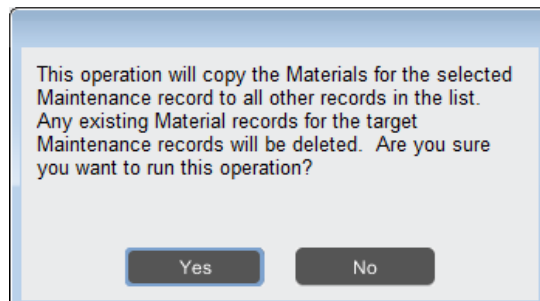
This operation will copy the Materials for the selected Maintenance record to all other records in the list. Any existing Material records for the target Maintenance records will be deleted.  Are you sure you want to run this operation?

Yes

No